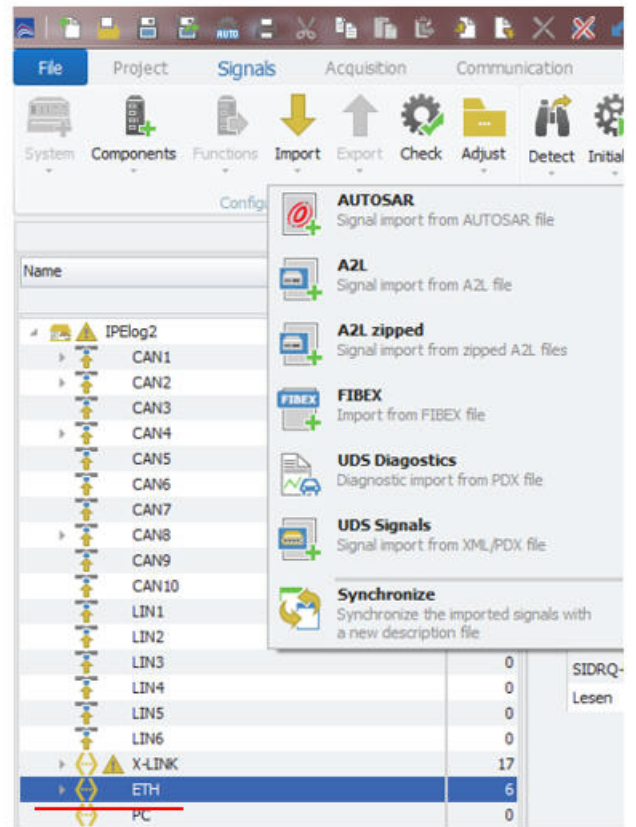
AUTO

File Project Signals Acquisition Communication

System Components Functions Import Export Check Adjust Detect Initial

Config

Name

IPElog2
CAN1
CAN2
CAN3
CAN4
CAN5
CAN6
CAN7
CAN8
CAN9
CAN10
LIN1
LIN2
LIN3 0
LIN4 0
LIN5 0
LIN6 0
X-LINK 17
ETH 6
PC 0

SIDRQ-
Lesen

AUTOSAR
Signal import from AUTOSAR file

A2L
Signal import from A2L file

A2L zipped
Signal import from zipped A2L files

FIBEX
FIBEX
Import from FIBEX file

UDS Diagostics
Diagnostic import from PDX file

UDS Signals
Signal import from XML/PDX file

Synchronize
Synchronize the imported signals with a new description file